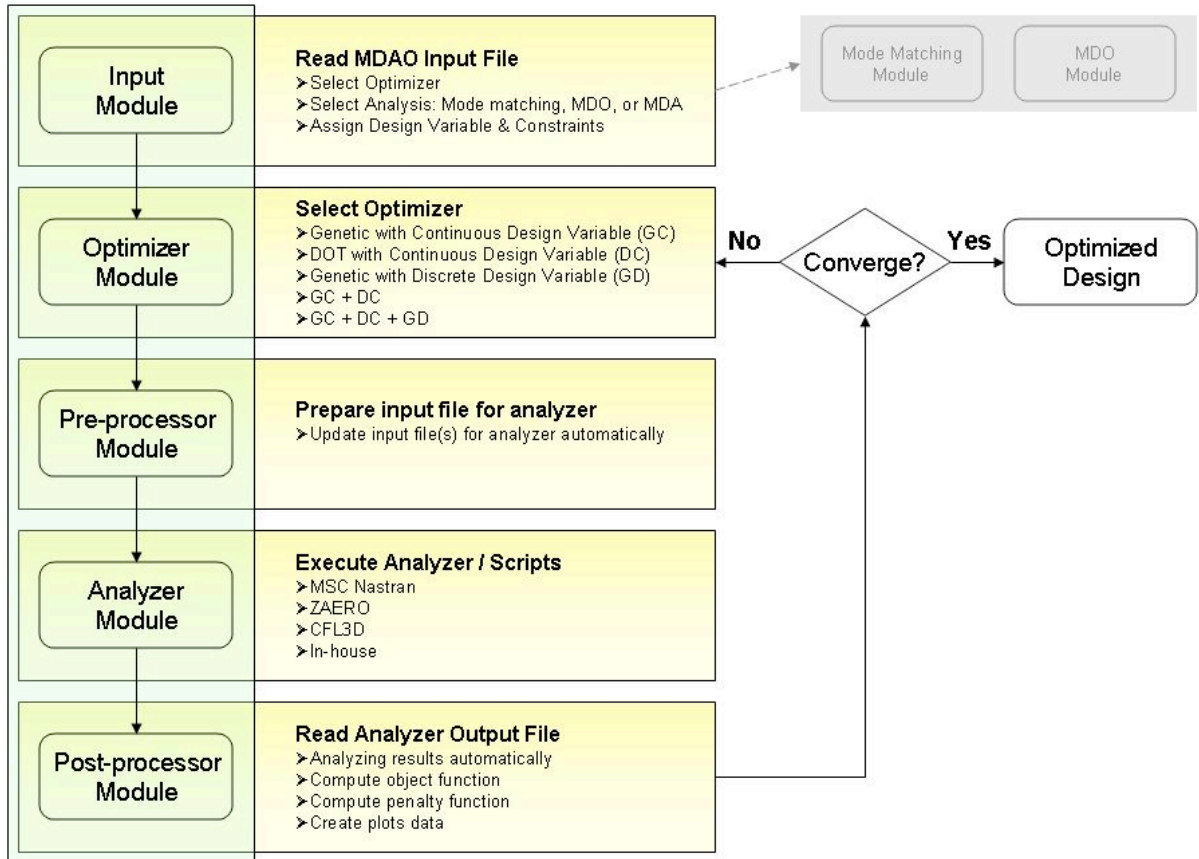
Input Module

Read MDAO Input File
➢Select Optimizer
➢Select Analysis: Mode matching, MDO, or MDA
➢Assign Design Variable & Constraints

Mode Matching Module

MDO Module

Optimizer Module

Select Optimizer
➢Genetic with Continuous Design Variable (GC)
➢DOT with Continuous Design Variable (DC)
➢Genetic with Discrete Design Variable (GD)
➢GC + DC
➢GC + DC + GD

No

Converge?

Yes

Optimized Design

Pre-processor Module

Prepare input file for analyzer
➢Update input file(s) for analyzer automatically

Analyzer Module

Execute Analyzer / Scripts
➢MSC Nastran
➢ZAERO
➢CFL3D
➢In-house

Post-processor Module

Read Analyzer Output File
➢Analyzing results automatically
➢Compute object function
➢Compute penalty function
➢Create plots data